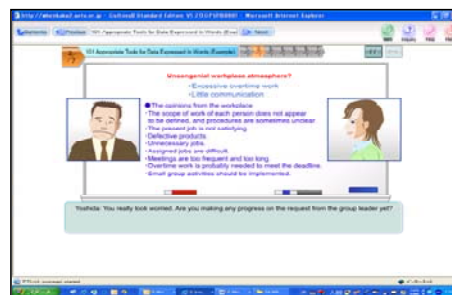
http://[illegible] - Microsoft Internet Explorer

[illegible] Previous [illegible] Next

101 Appropriate Tools for Data Expressed in Words (Example)

Unuongenial workplace atmosphere?
• Excessive overtime work
• Little communication

● The opinions from the workplace
• The scope of work of each person does not appear to be defined, and procedures are sometimes unclear.
• The present job is not satisfying.
• Defective products.
• Unnecessary jobs.
• Assigned jobs are difficult.
• Meetings are too frequent and too long.
• Overtime work is probably needed to meet the deadline.
• Small group activities should be implemented.

Yoshida: You really look worried. Are you making any progress on the request from the group leader yet?